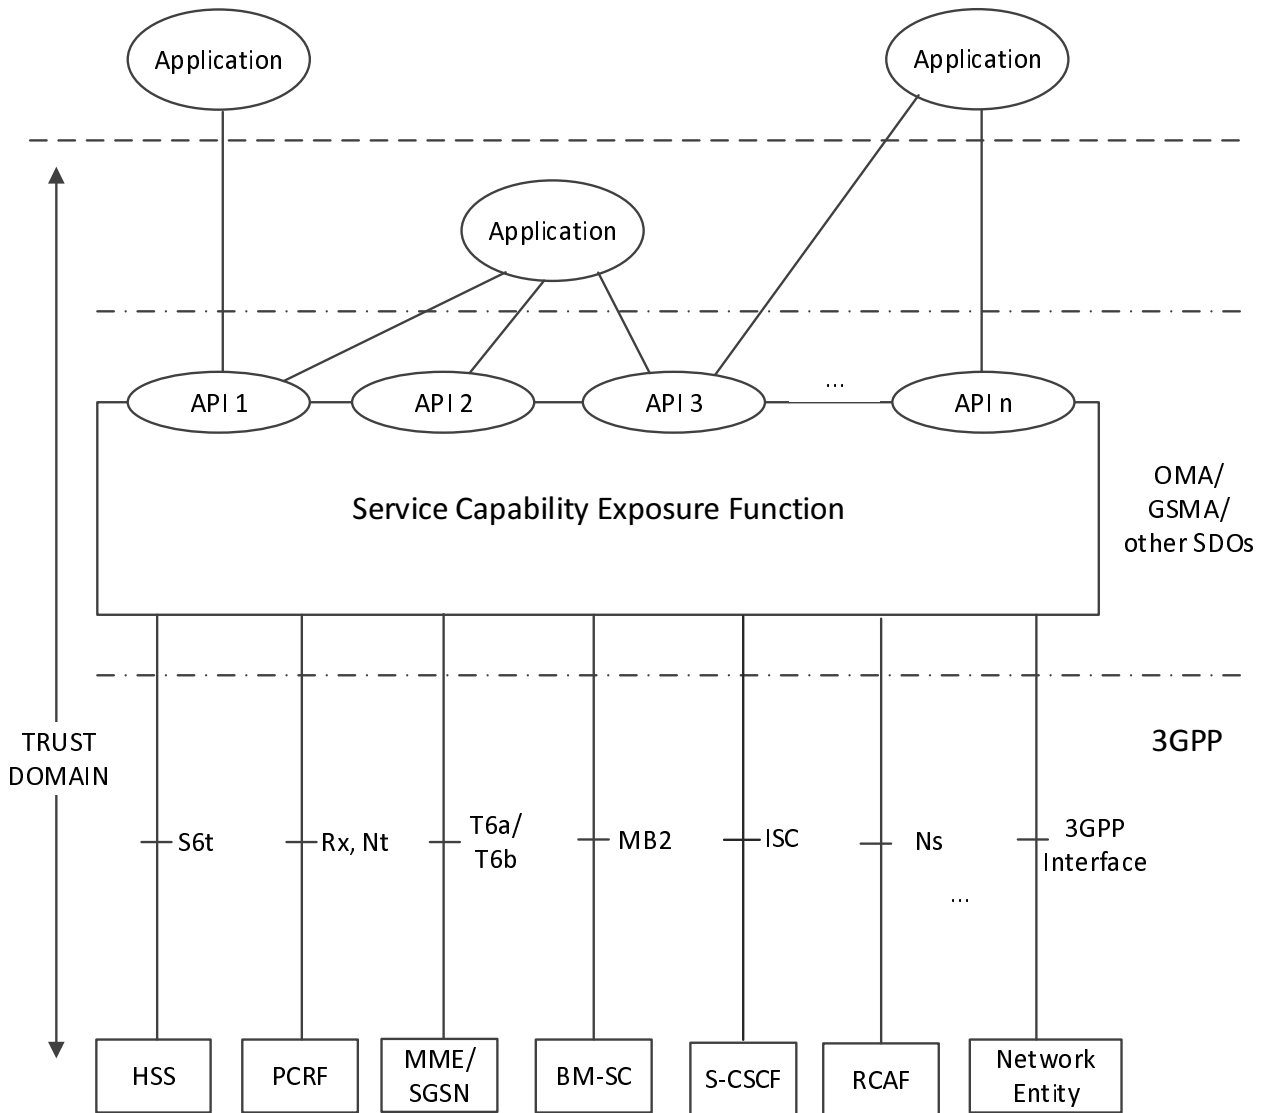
Application

Application

Application

API 1

API 2

API 3

...

API n

Service Capability Exposure Function

OMA/ GSMA/ other SDOs

TRUST DOMAIN

3GPP

S6t

Rx, Nt

T6a/ T6b

MB2

ISC

Ns

3GPP Interface

...

HSS

PCRF

MME/ SGSN

BM-SC

S-CSCF

RCAF

Network Entity